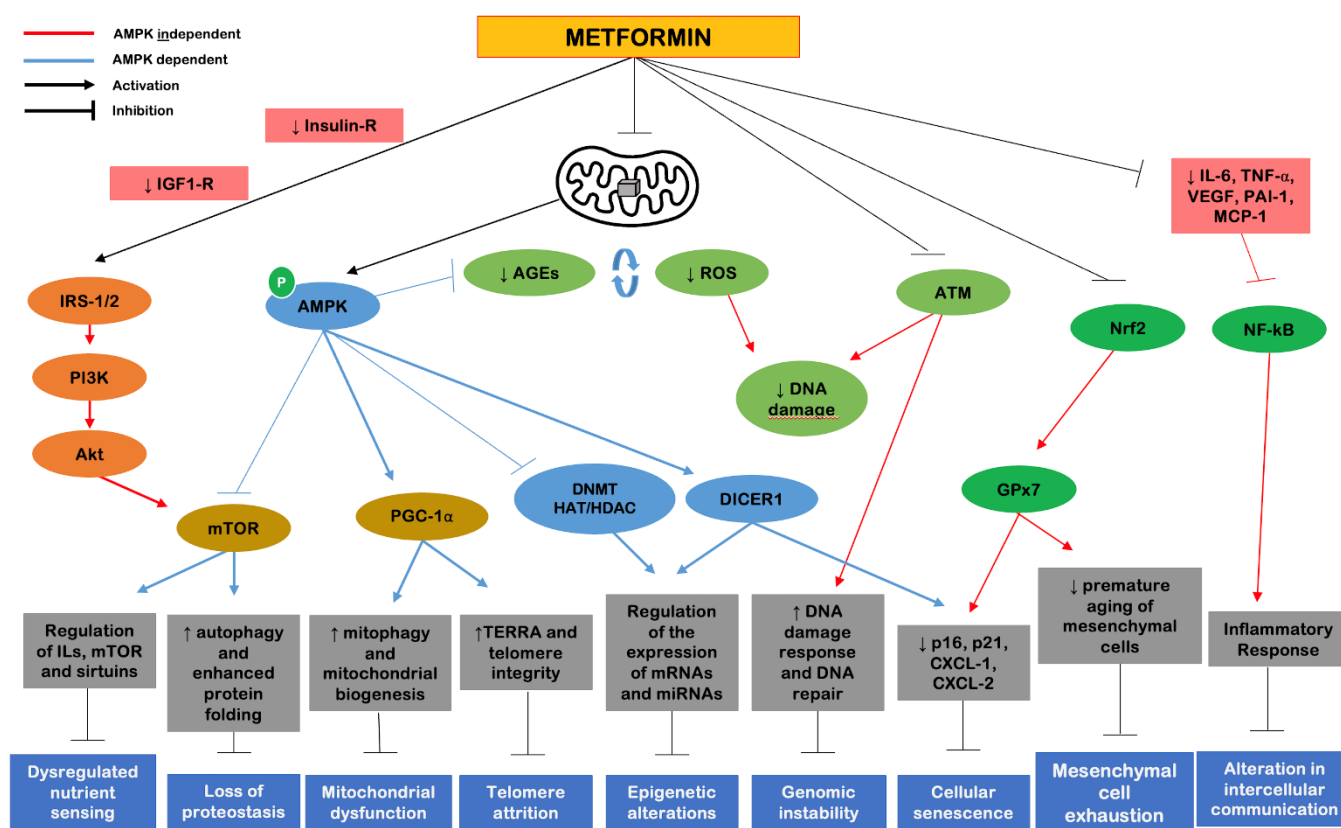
AMPK independent
AMPK dependent
Activation
Inhibition

METFORMIN

↓ Insulin-R

↓ IGF1-R

↓ IL-6, TNF-α, VEGF, PAI-1, MCP-1

P

AMPK

↓ AGEs

↓ ROS

ATM

Nrf2

NF-kB

IRS-1/2

PI3K

Akt

↓ DNA damage

GPx7

mTOR

PGC-1α

DNMT HAT/HDAC

DICER1

Regulation of ILs, mTOR and sirtuins

↑ autophagy and enhanced protein folding

↑ mitophagy and mitochondrial biogenesis

↑TERRA and telomere integrity

Regulation of the expression of mRNAs and miRNAs

↑ DNA damage response and DNA repair

↓ p16, p21, CXCL-1, CXCL-2

↓ premature aging of mesenchymal cells

Inflammatory Response

Dysregulated nutrient sensing

Loss of proteostasis

Mitochondrial dysfunction

Telomere attrition

Epigenetic alterations

Genomic instability

Cellular senescence

Mesenchymal cell exhaustion

Alteration in intercellular communication